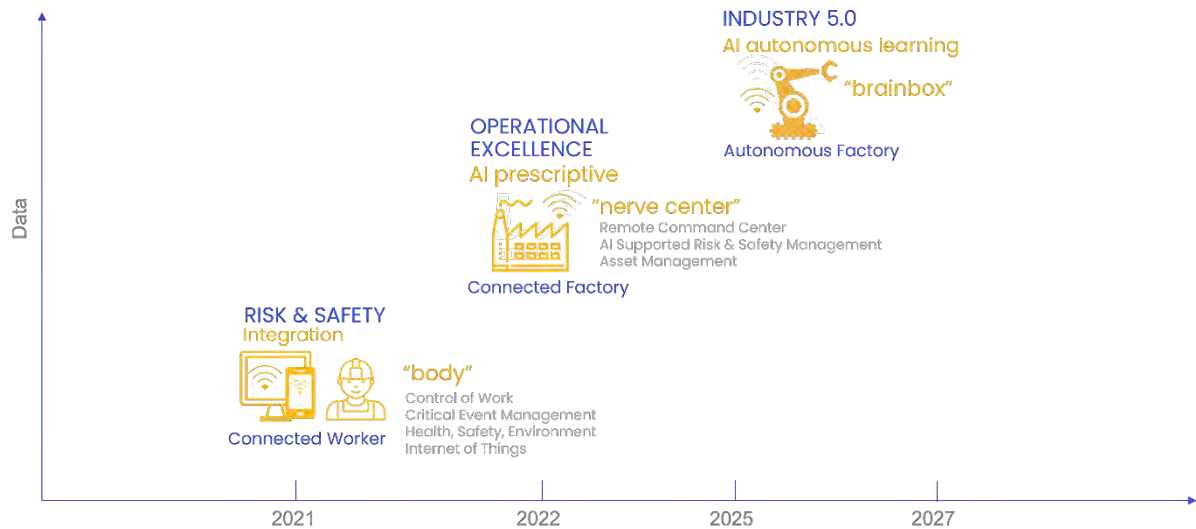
INDUSTRY 5.0
AI autonomous learning
"brainbox"
Autonomous Factory

OPERATIONAL EXCELLENCE
AI prescriptive
"nerve center"
Remote Command Center
AI Supported Risk & Safety Management
Asset Management
Connected Factory

RISK & SAFETY
Integration
"body"
Control of Work
Critical Event Management
Health, Safety, Environment
Internet of Things
Connected Worker

Data

2021
2022
2025
2027